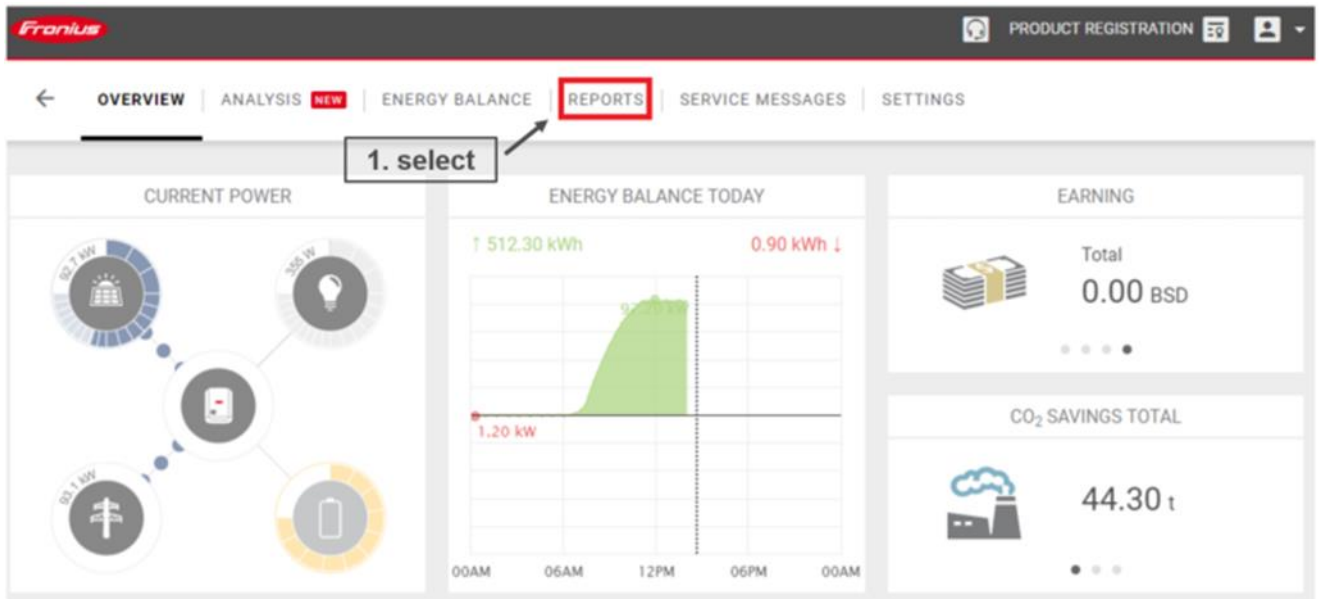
Fronius

PRODUCT REGISTRATION

OVERVIEW | ANALYSIS NEW | ENERGY BALANCE | REPORTS | SERVICE MESSAGES | SETTINGS

1. select

CURRENT POWER

92.7 kW

355 W

93.1 kW

ENERGY BALANCE TODAY

↑ 512.30 kWh

0.90 kWh ↓

92.20 kW

1.20 kW

00AM 06AM 12PM 06PM 00AM

EARNING

Total

0.00 BSD

$CO_2$ SAVINGS TOTAL

44.30 t